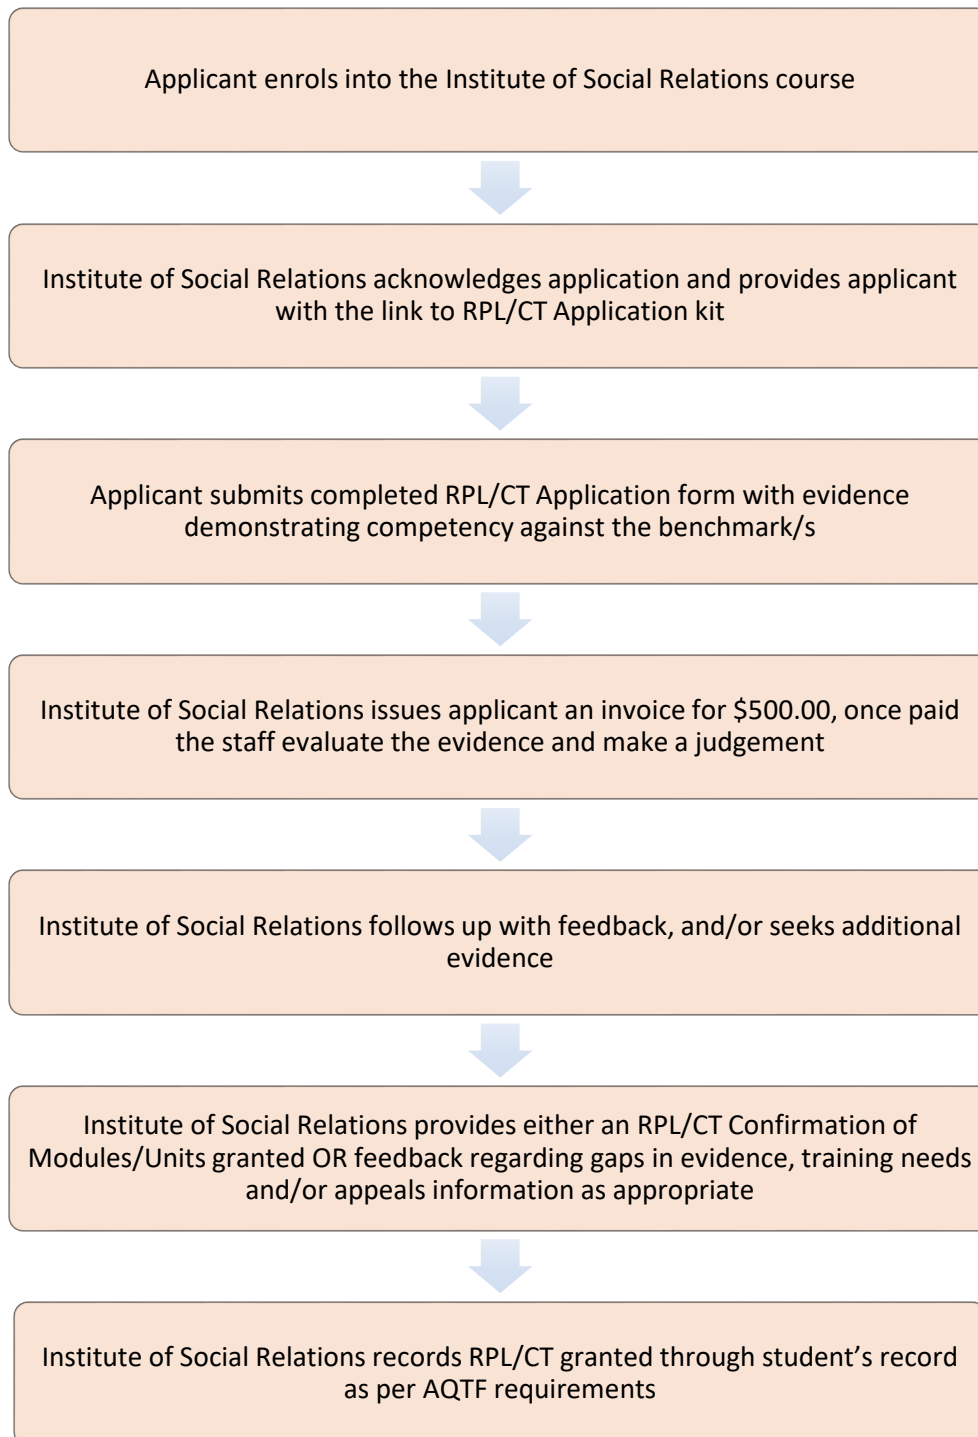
Applicant enrols into the Institute of Social Relations course

Institute of Social Relations acknowledges application and provides applicant with the link to RPL/CT Application kit

Applicant submits completed RPL/CT Application form with evidence demonstrating competency against the benchmark/s

Institute of Social Relations issues applicant an invoice for $500.00, once paid the staff evaluate the evidence and make a judgement

Institute of Social Relations follows up with feedback, and/or seeks additional evidence

Institute of Social Relations provides either an RPL/CT Confirmation of Modules/Units granted OR feedback regarding gaps in evidence, training needs and/or appeals information as appropriate

Institute of Social Relations records RPL/CT granted through student's record as per AQTF requirements